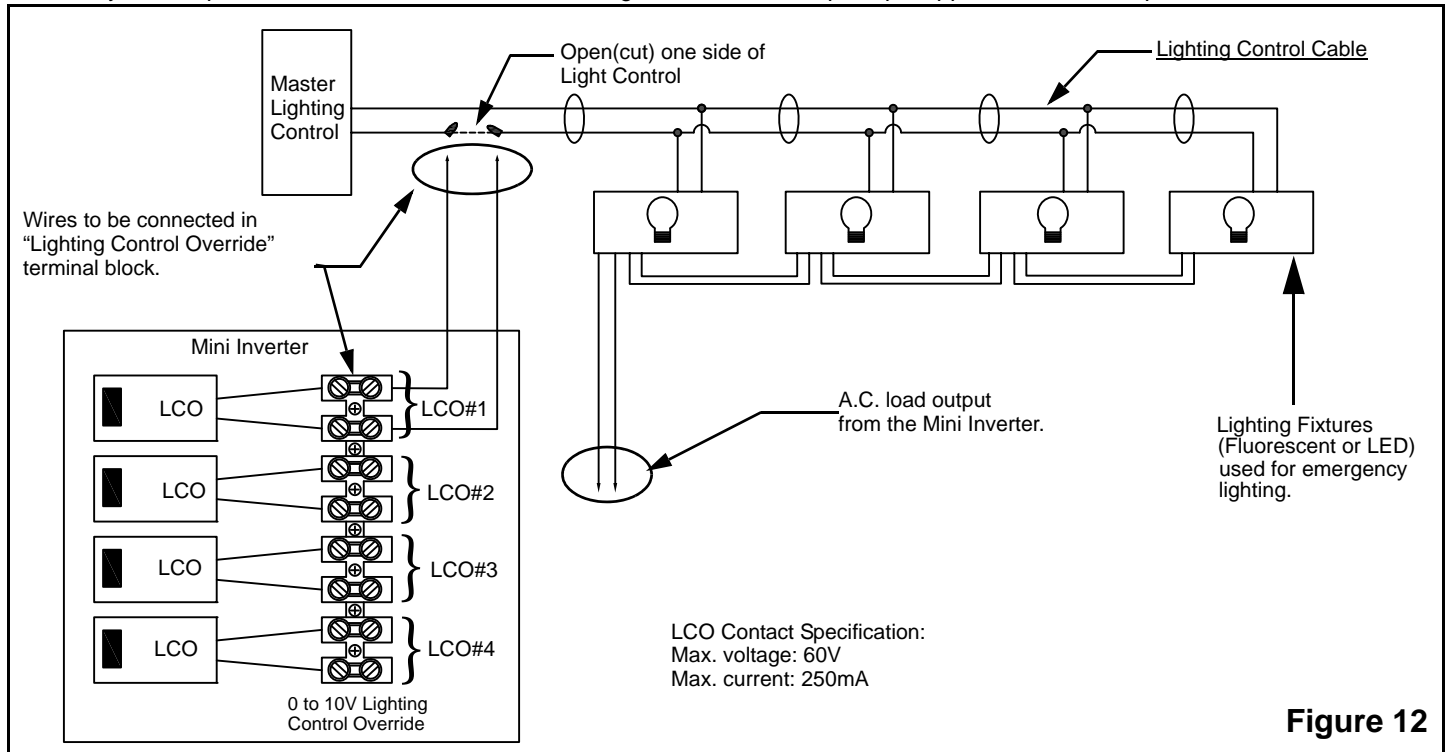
Master Lighting Control

Open(cut) one side of Light Control

Lighting Control Cable

Wires to be connected in "Lighting Control Override" terminal block.

Mini Inverter

LCO

LCO#1

LCO

LCO#2

LCO

LCO#3

LCO

LCO#4

0 to 10V Lighting Control Override

A.C. load output from the Mini Inverter.

Lighting Fixtures (Fluorescent or LED) used for emergency lighting.

LCO Contact Specification:
Max. voltage: 60V
Max. current: 250mA

Figure 12